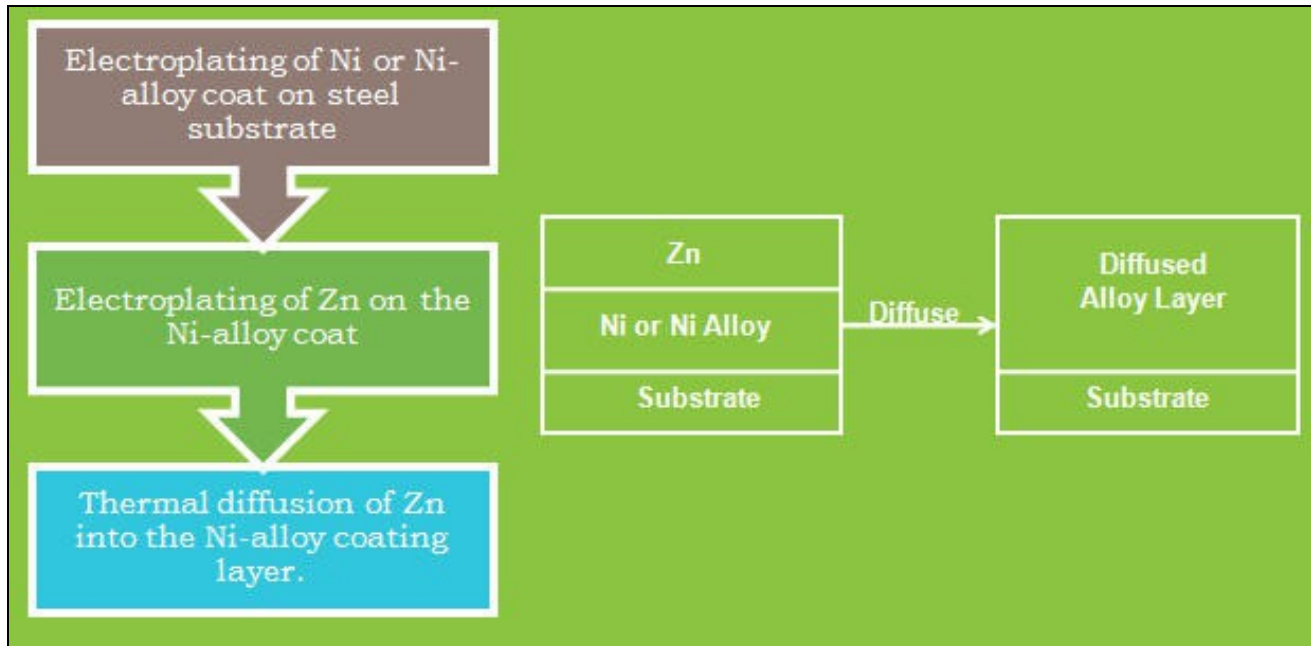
Electroplating of Ni or Ni-alloy coat on steel substrate

Electroplating of Zn on the Ni-alloy coat

Thermal diffusion of Zn into the Ni-alloy coating layer.

Zn
Ni or Ni Alloy
Substrate

Diffuse

Diffused Alloy Layer
Substrate